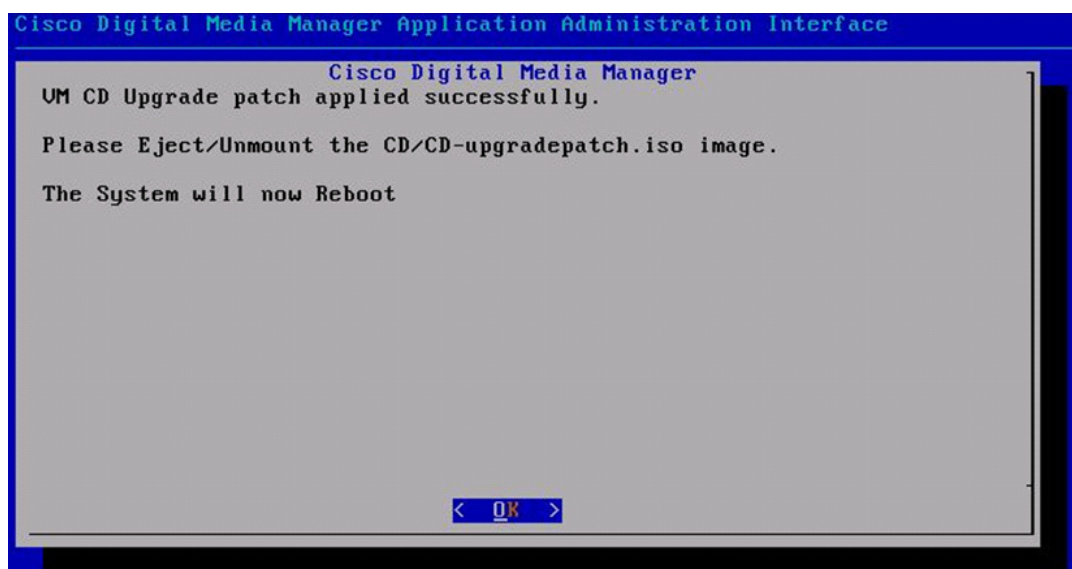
Cisco Digital Media Manager Application Administration Interface

Cisco Digital Media Manager

VM CD Upgrade patch applied successfully.

Please Eject/Unmount the CD/CD-upgradepatch.iso image.

The System will now Reboot

< OK >